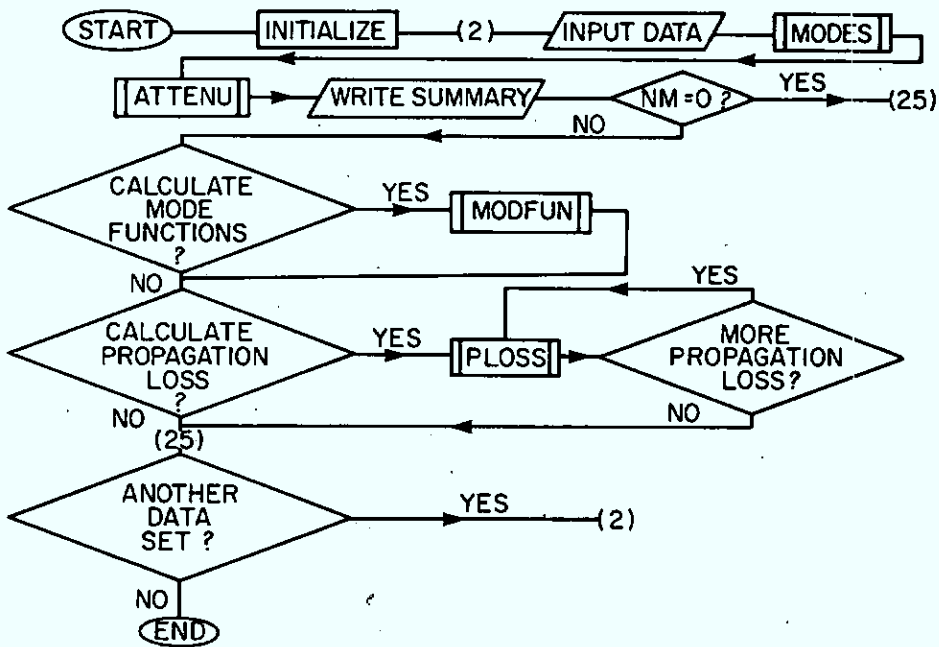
START
INITIALIZE
(2)
INPUT DATA
MODES
ATTENU
WRITE SUMMARY
NM = 0 ?
YES
(25)
NO
CALCULATE MODE FUNCTIONS ?
YES
MODFUN
NO
YES
CALCULATE PROPAGATION LOSS ?
YES
PLOSS
MORE PROPAGATION LOSS?
NO
NO
(25)
ANOTHER DATA SET ?
YES
(2)
NO
END